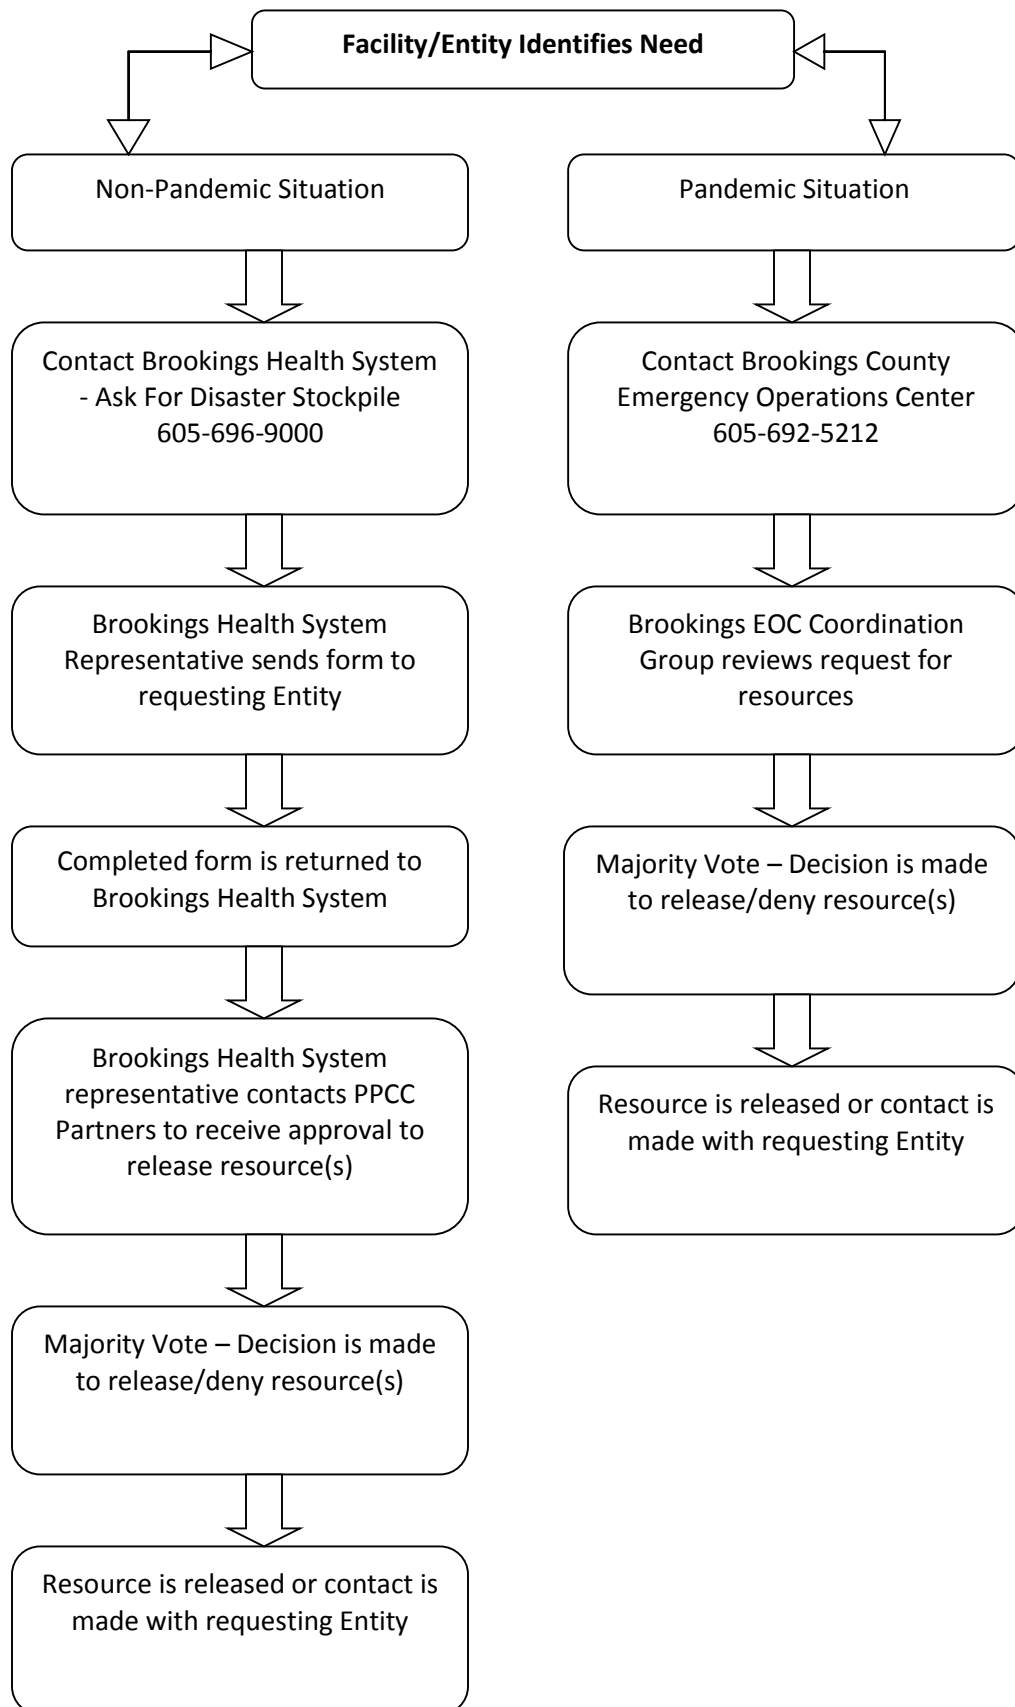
Facility/Entity Identifies Need

Non-Pandemic Situation

Contact Brookings Health System - Ask For Disaster Stockpile 605-696-9000

Brookings Health System Representative sends form to requesting Entity

Completed form is returned to Brookings Health System

Brookings Health System representative contacts PPCC Partners to receive approval to release resource(s)

Majority Vote – Decision is made to release/deny resource(s)

Resource is released or contact is made with requesting Entity

Pandemic Situation

Contact Brookings County Emergency Operations Center 605-692-5212

Brookings EOC Coordination Group reviews request for resources

Majority Vote – Decision is made to release/deny resource(s)

Resource is released or contact is made with requesting Entity